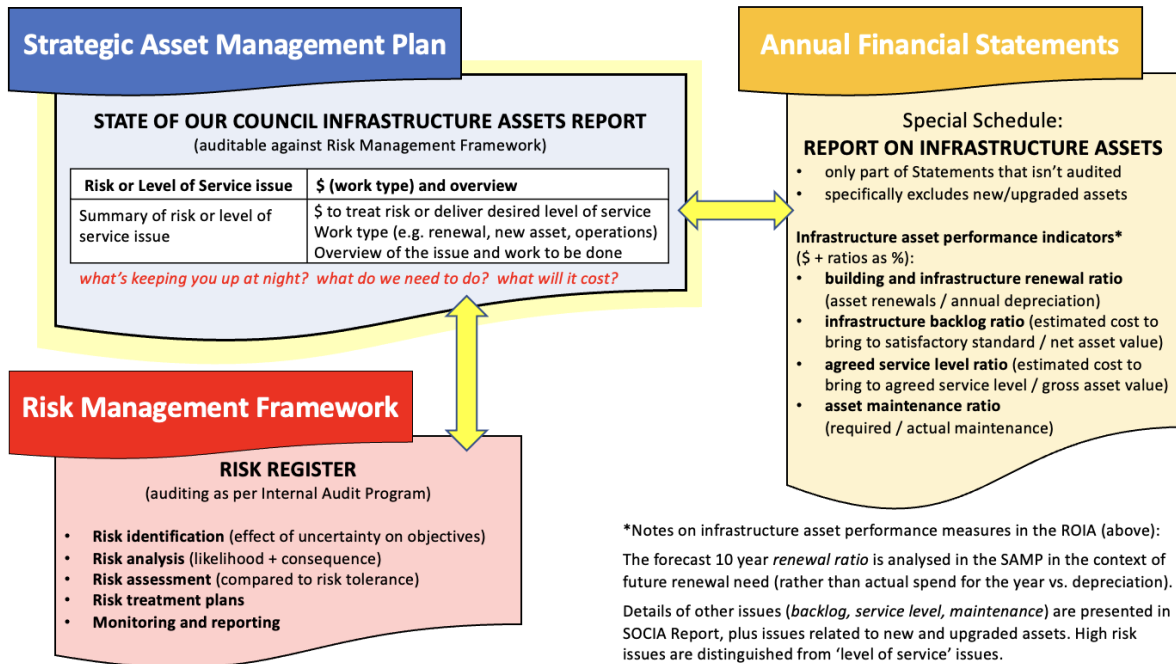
Strategic Asset Management Plan

STATE OF OUR COUNCIL INFRASTRUCTURE ASSETS REPORT
(auditable against Risk Management Framework)

| Risk or Level of Service issue | \$ (work type) and overview |
|---|---|
| Summary of risk or level of service issue | \$ to treat risk or deliver desired level of service Work type (e.g. renewal, new asset, operations) Overview of the issue and work to be done |

what's keeping you up at night? what do we need to do? what will it cost?

Annual Financial Statements

Special Schedule:
REPORT ON INFRASTRUCTURE ASSETS
• only part of Statements that isn't audited
• specifically excludes new/upgraded assets

Infrastructure asset performance indicators*
(\$ + ratios as %):
• building and infrastructure renewal ratio (asset renewals / annual depreciation)
• infrastructure backlog ratio (estimated cost to bring to satisfactory standard / net asset value)
• agreed service level ratio (estimated cost to bring to agreed service level / gross asset value)
• asset maintenance ratio (required / actual maintenance)

Risk Management Framework

RISK REGISTER
(auditing as per Internal Audit Program)

• Risk identification (effect of uncertainty on objectives)
• Risk analysis (likelihood + consequence)
• Risk assessment (compared to risk tolerance)
• Risk treatment plans
• Monitoring and reporting

*Notes on infrastructure asset performance measures in the ROIA (above):

The forecast 10 year renewal ratio is analysed in the SAMP in the context of future renewal need (rather than actual spend for the year vs. depreciation).

Details of other issues (backlog, service level, maintenance) are presented in SOCIA Report, plus issues related to new and upgraded assets. High risk issues are distinguished from 'level of service' issues.